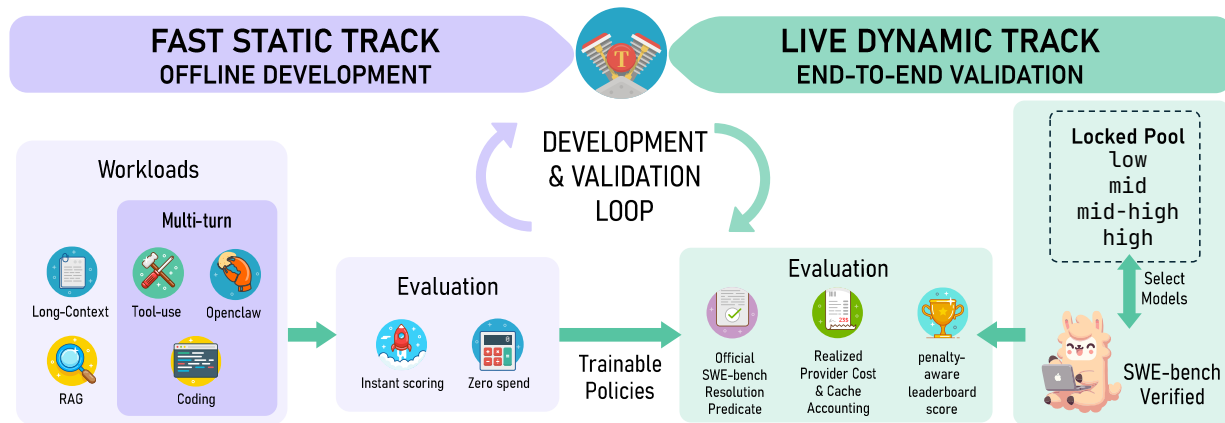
FAST STATIC TRACK
OFFLINE DEVELOPMENT

LIVE DYNAMIC TRACK
END-TO-END VALIDATION

DEVELOPMENT & VALIDATION LOOP

Workloads

Multi-turn

Long-Context

Tool-use

Openclaw

RAG

Coding

Evaluation

Instant scoring

Zero spend

Trainable Policies

Evaluation

Official SWE-bench Resolution Predicate

Realized Provider Cost & Cache Accounting

penalty-aware leaderboard score

Locked Pool
low
mid
mid-high
high

Select Models

SWE-bench Verified